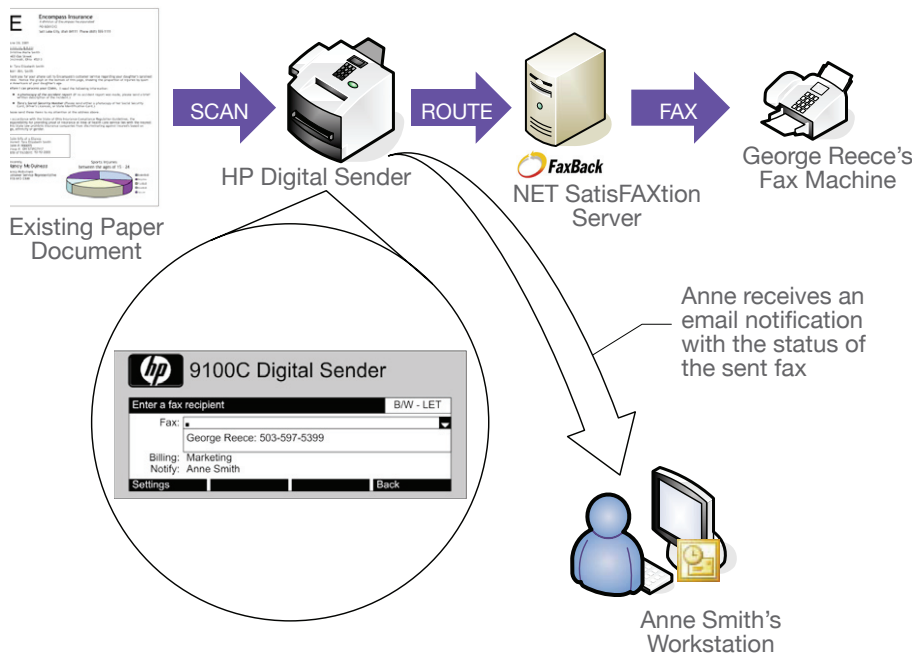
E Encompass Insurance

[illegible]

Existing Paper Document

SCAN

HP Digital Sender

ROUTE

FaxBack

NET SatisFAXtion Server

FAX

George Reece's Fax Machine

Anne receives an email notification with the status of the sent fax

hp 9100C Digital Sender

Enter a fax recipient B/W - LET

Fax:

George Reece: 503-597-5399

Billing: Marketing
Notify: Anne Smith

Settings Back

Anne Smith's Workstation